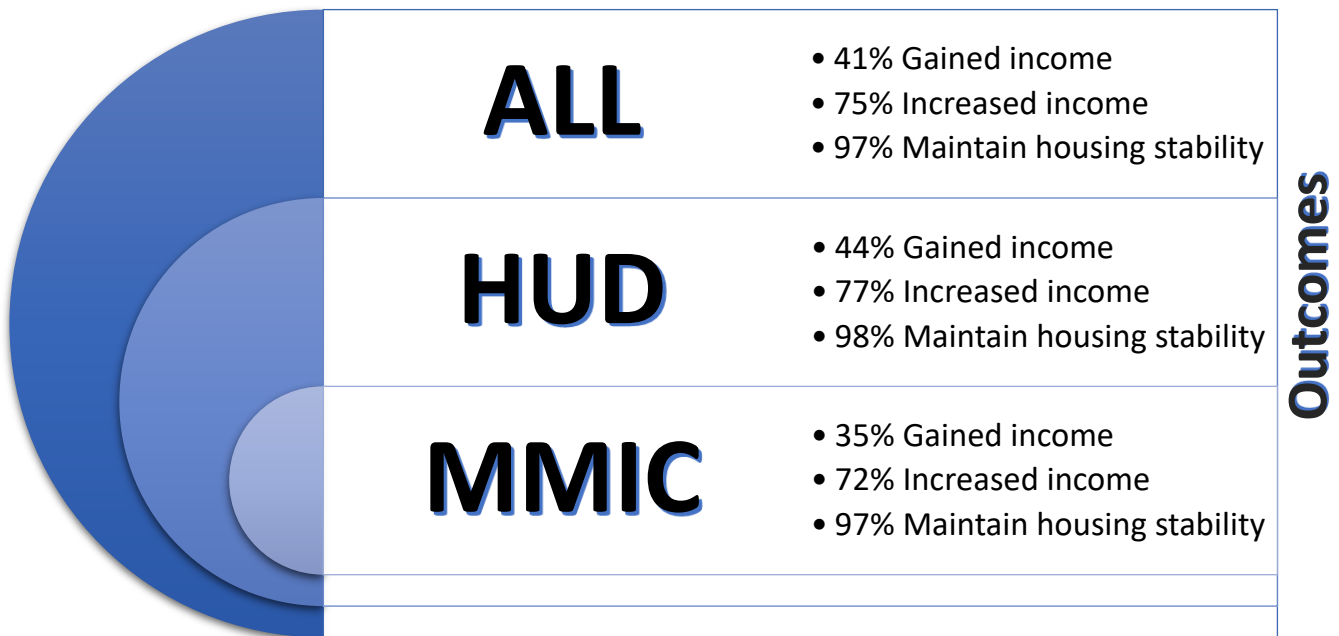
ALL

- 41% Gained income
- 75% Increased income
- 97% Maintain housing stability

HUD

- 44% Gained income
- 77% Increased income
- 98% Maintain housing stability

MMIC

- 35% Gained income
- 72% Increased income
- 97% Maintain housing stability

Outcomes